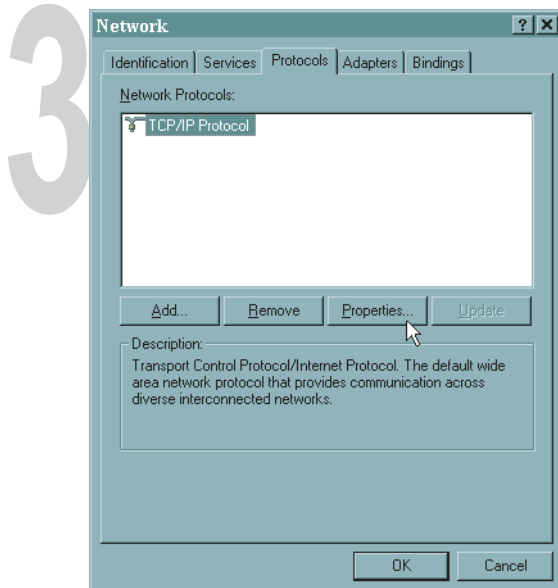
3

Network ? X

Identification | Services | Protocols | Adapters | Bindings

Network Protocols:

TCP/IP Protocol

Add... | Remove | Properties... | Update

Description:
Transport Control Protocol/Internet Protocol. The default wide area network protocol that provides communication across diverse interconnected networks.

OK | Cancel